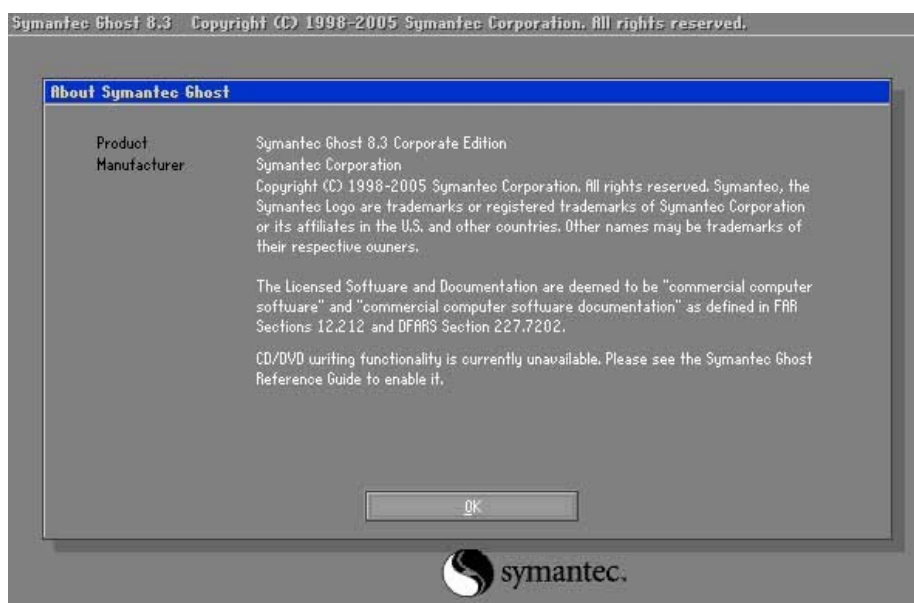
Symantec Ghost 8.3 Copyright (C) 1998-2005 Symantec Corporation. All rights reserved.

About Symantec Ghost

Product
Manufacturer

Symantec Ghost 8.3 Corporate Edition
Symantec Corporation
Copyright (C) 1998-2005 Symantec Corporation. All rights reserved. Symantec, the Symantec Logo are trademarks or registered trademarks of Symantec Corporation or its affiliates in the U.S. and other countries. Other names may be trademarks of their respective owners.

The Licensed Software and Documentation are deemed to be "commercial computer software" and "commercial computer software documentation" as defined in FAR Sections 12.212 and DFARS Section 227.7202.

CD/DVD writing functionality is currently unavailable. Please see the Symantec Ghost Reference Guide to enable it.

OK

symantec.